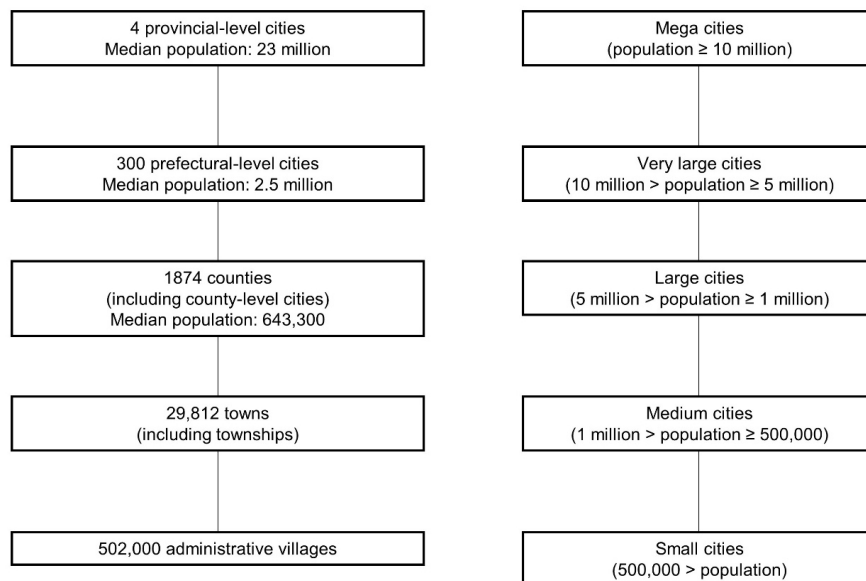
4 provincial-level cities
Median population: 23 million

300 prefectural-level cities
Median population: 2.5 million

1874 counties
(including county-level cities)
Median population: 643,300

29,812 towns
(including townships)

502,000 administrative villages

Mega cities
(population ≥ 10 million)

Very large cities
(10 million > population ≥ 5 million)

Large cities
(5 million > population ≥ 1 million)

Medium cities
(1 million > population ≥ 500,000)

Small cities
(500,000 > population)